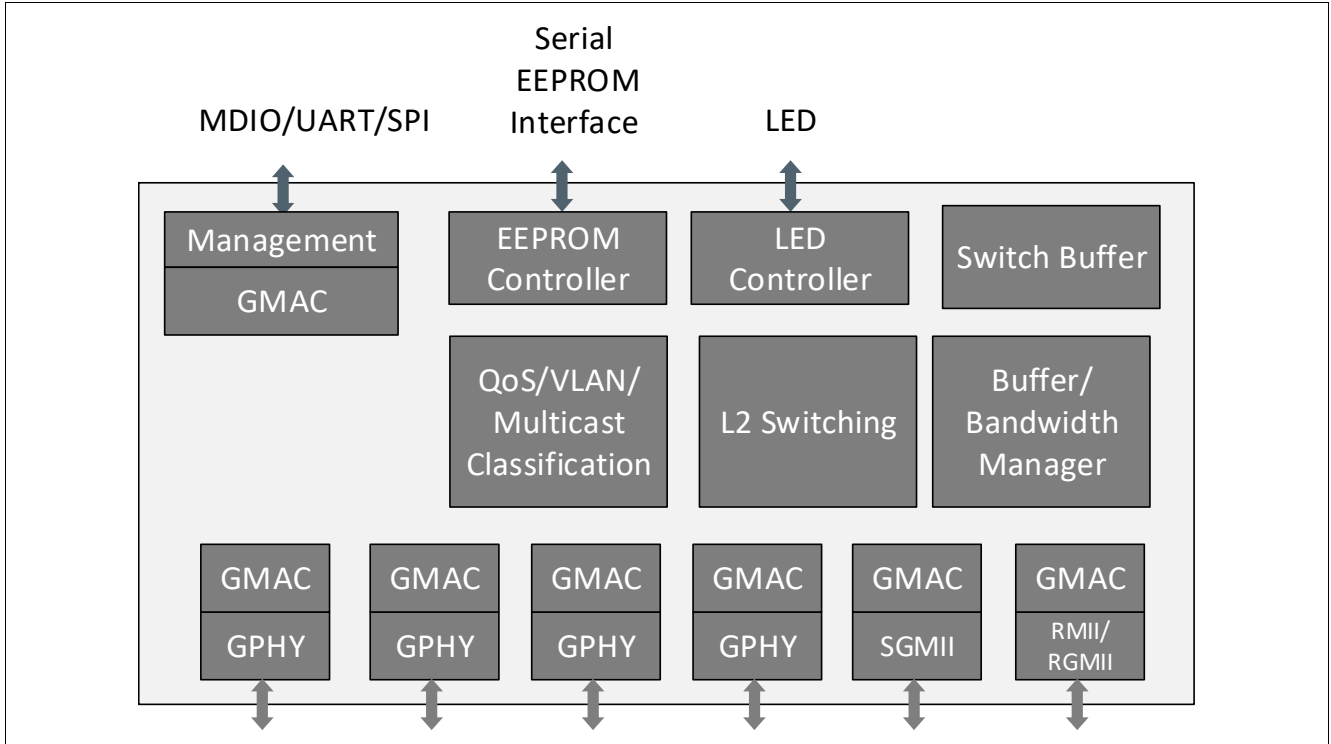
MDIO/UART/SPI

Serial EEPROM Interface

LED

Management

GMAC

EEPROM Controller

LED Controller

Switch Buffer

QoS/VLAN/ Multicast Classification

L2 Switching

Buffer/ Bandwidth Manager

GMAC

GPHY

GMAC

GPHY

GMAC

GPHY

GMAC

GPHY

GMAC

SGMII

GMAC

RMII/ RGMII